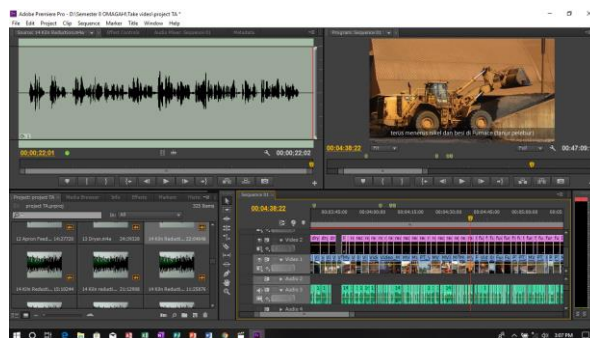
Adobe Premiere Pro - D:\Semester 9\OMAGAH\Take video\project TA *

File Edit Project Clip Sequence Marker Title Window Help

Source: 14 Klin Reduktion.mov | Effect Controls | Audio Mixer: Sequence 01 | Metadata

00;00;22;01

00;00;22;02

Program: Sequence 01

terus menerus nikel dan besi di Furnace (tanur peleburan)

00;04;38;22

Full

00;47;08

Project: project TA | Media Browser | Info | Effects | Markers | History

project TA.prproj

320 Items

In: All

12 Aprion Fasil... 14;17729

13 Dryer.Mov 24;39328

14 Klin Reduksi... 22;24048

14 Klin Reduksi... 23;10144

14 Klin Reduksi... 13;12548

14 Klin Reduksi... 11;23075

Sequence 01

00;04;38;22

00;03;45;00 00;04;00;00 00;04;15;00 00;04;30;00 00;04;45;00 00;05;00

Video 2

Video 1

Audio 1

Audio 2

Audio 3

Audio 4

3:07 PM